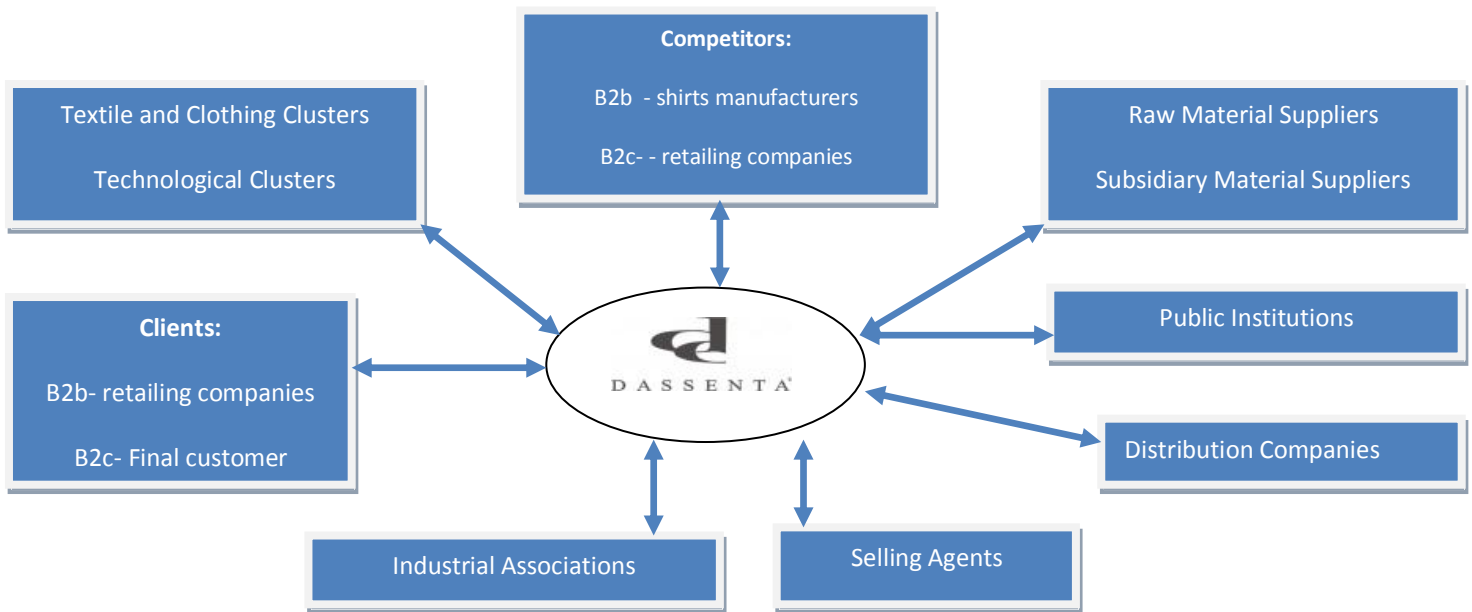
Textile and Clothing Clusters

Technological Clusters

Competitors:

B2b - shirts manufacturers

B2c- - retailing companies

Raw Material Suppliers

Subsidiary Material Suppliers

Clients:

B2b- retailing companies

B2c- Final customer

DASSENTA

Public Institutions

Distribution Companies

Industrial Associations

Selling Agents